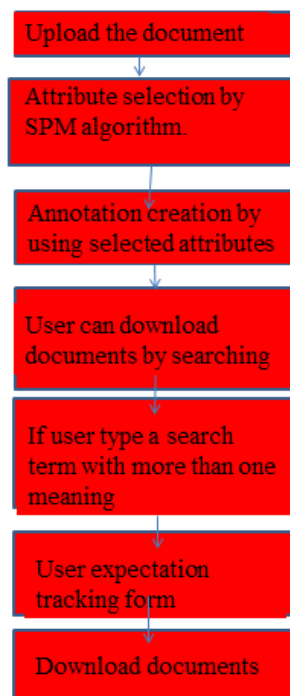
Upload the document

Attribute selection by SPM algorithm.

Annotation creation by using selected attributes

User can download documents by searching

If user type a search term with more than one meaning

User expectation tracking form

Download documents